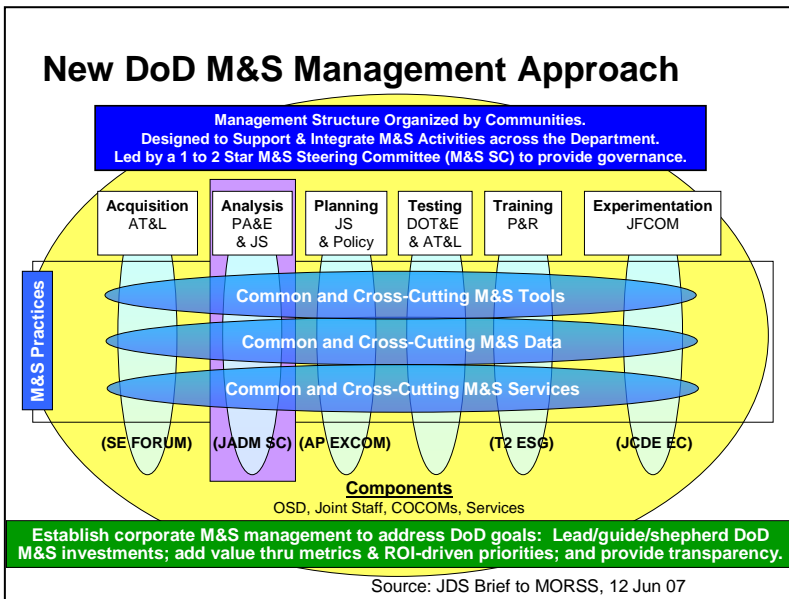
New DoD M&S Management Approach

Management Structure Organized by Communities.
Designed to Support & Integrate M&S Activities across the Department.
Led by a 1 to 2 Star M&S Steering Committee (M&S SC) to provide governance.

Acquisition
AT&L

Analysis
PA&E
& JS

Planning
JS
& Policy

Testing
DOT&E
& AT&L

Training
P&R

Experimentation
JFCOM

M&S Practices

Common and Cross-Cutting M&S Tools

Common and Cross-Cutting M&S Data

Common and Cross-Cutting M&S Services

(SE FORUM) (JADM SC) (AP EXCOM) (T2 ESG) (JCDE EC)

Components
OSD, Joint Staff, COCOMs, Services

Establish corporate M&S management to address DoD goals: Lead/guide/shepherd DoD M&S investments; add value thru metrics & ROI-driven priorities; and provide transparency.

Source: JDS Brief to MORSS, 12 Jun 07